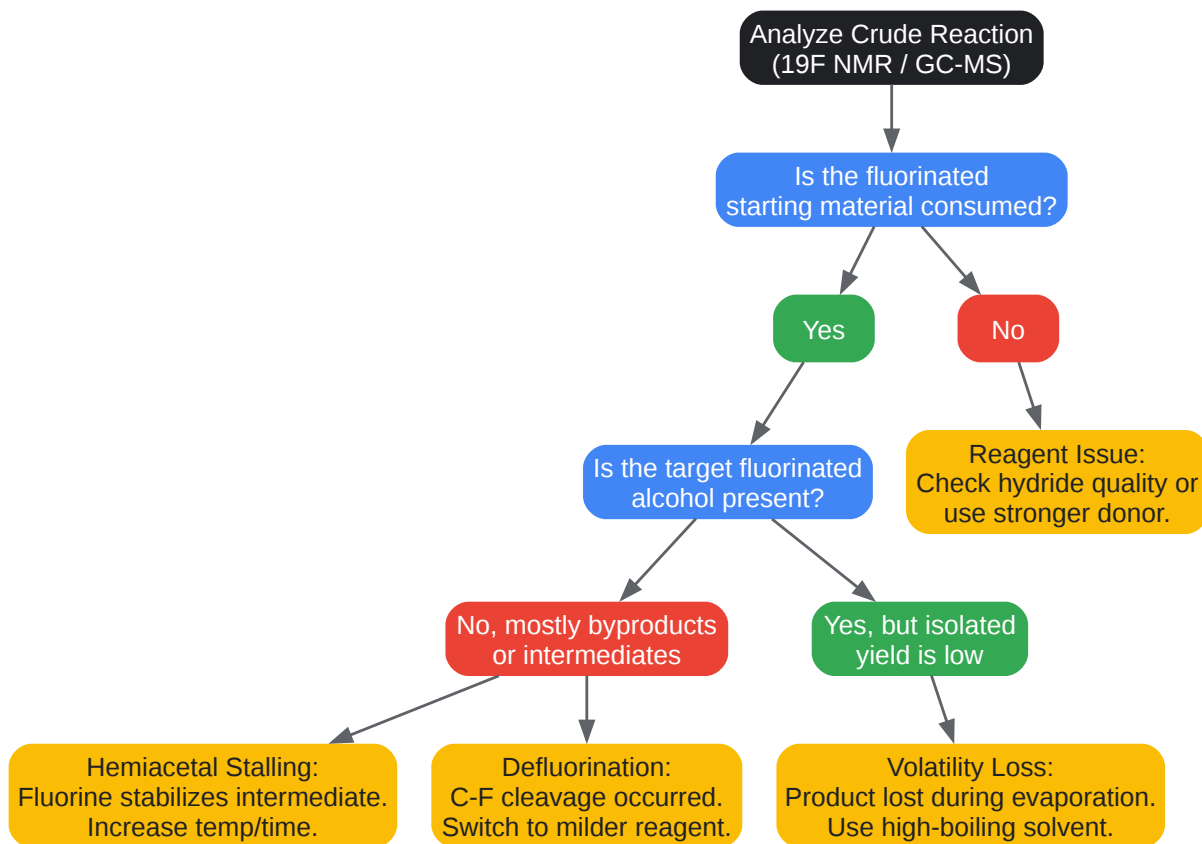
Analyze Crude Reaction
(19F NMR / GC-MS)

Is the fluorinated starting material consumed?

Yes

No

Reagent Issue:
Check hydride quality or use stronger donor.

Is the target fluorinated alcohol present?

No, mostly byproducts or intermediates

Yes, but isolated yield is low

Hemiacetal Stalling:
Fluorine stabilizes intermediate.
Increase temp/time.

Defluorination:
C-F cleavage occurred.
Switch to milder reagent.

Volatility Loss:
Product lost during evaporation.
Use high-boiling solvent.